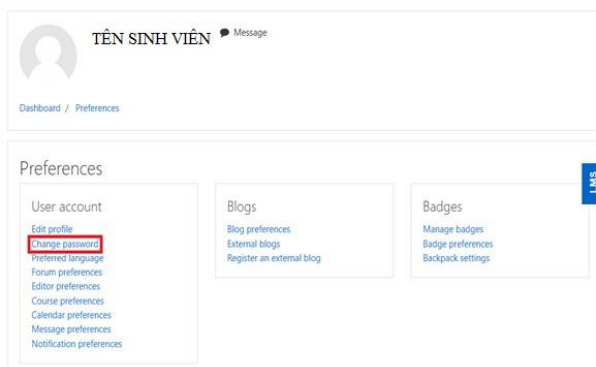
TÊN SINH VIÊN Message

Dashboard / Preferences

Preferences

User account
Edit profile
Change password
Preferred language
Forum preferences
Editor preferences
Course preferences
Calendar preferences
Message preferences
Notification preferences

Blogs
Blog preferences
External blogs
Register an external blog

Badges
Manage badges
Badge preferences
Backpack settings

LMS